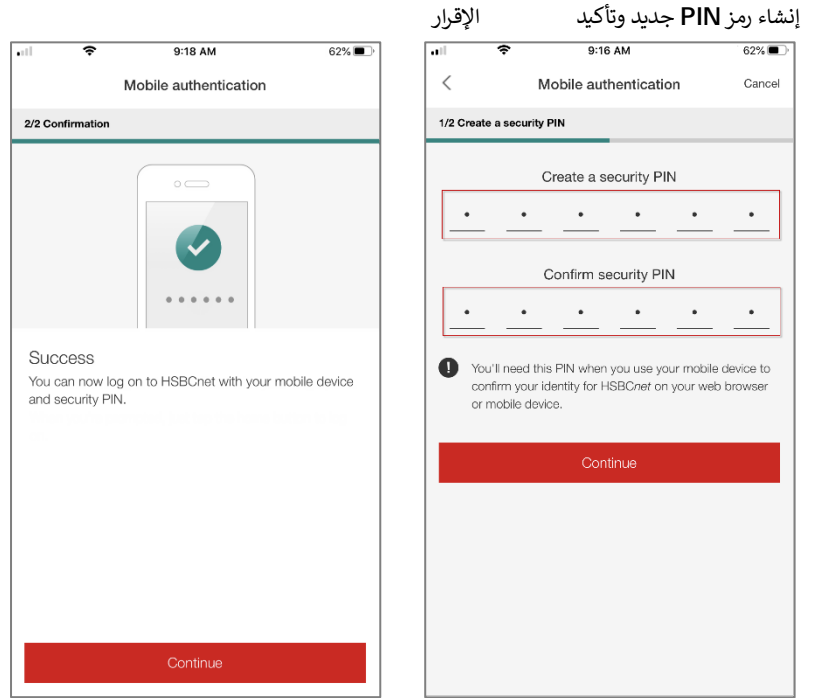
إنشاء رمز PIN جديد وتأكيد الإقرار

9:16 AM 62%

Mobile authentication Cancel

1/2 Create a security PIN

Create a security PIN

Confirm security PIN

You'll need this PIN when you use your mobile device to confirm your identity for HSBCnet on your web browser or mobile device.

Continue

9:18 AM 62%

Mobile authentication

2/2 Confirmation

Success

You can now log on to HSBCnet with your mobile device and security PIN.

Continue